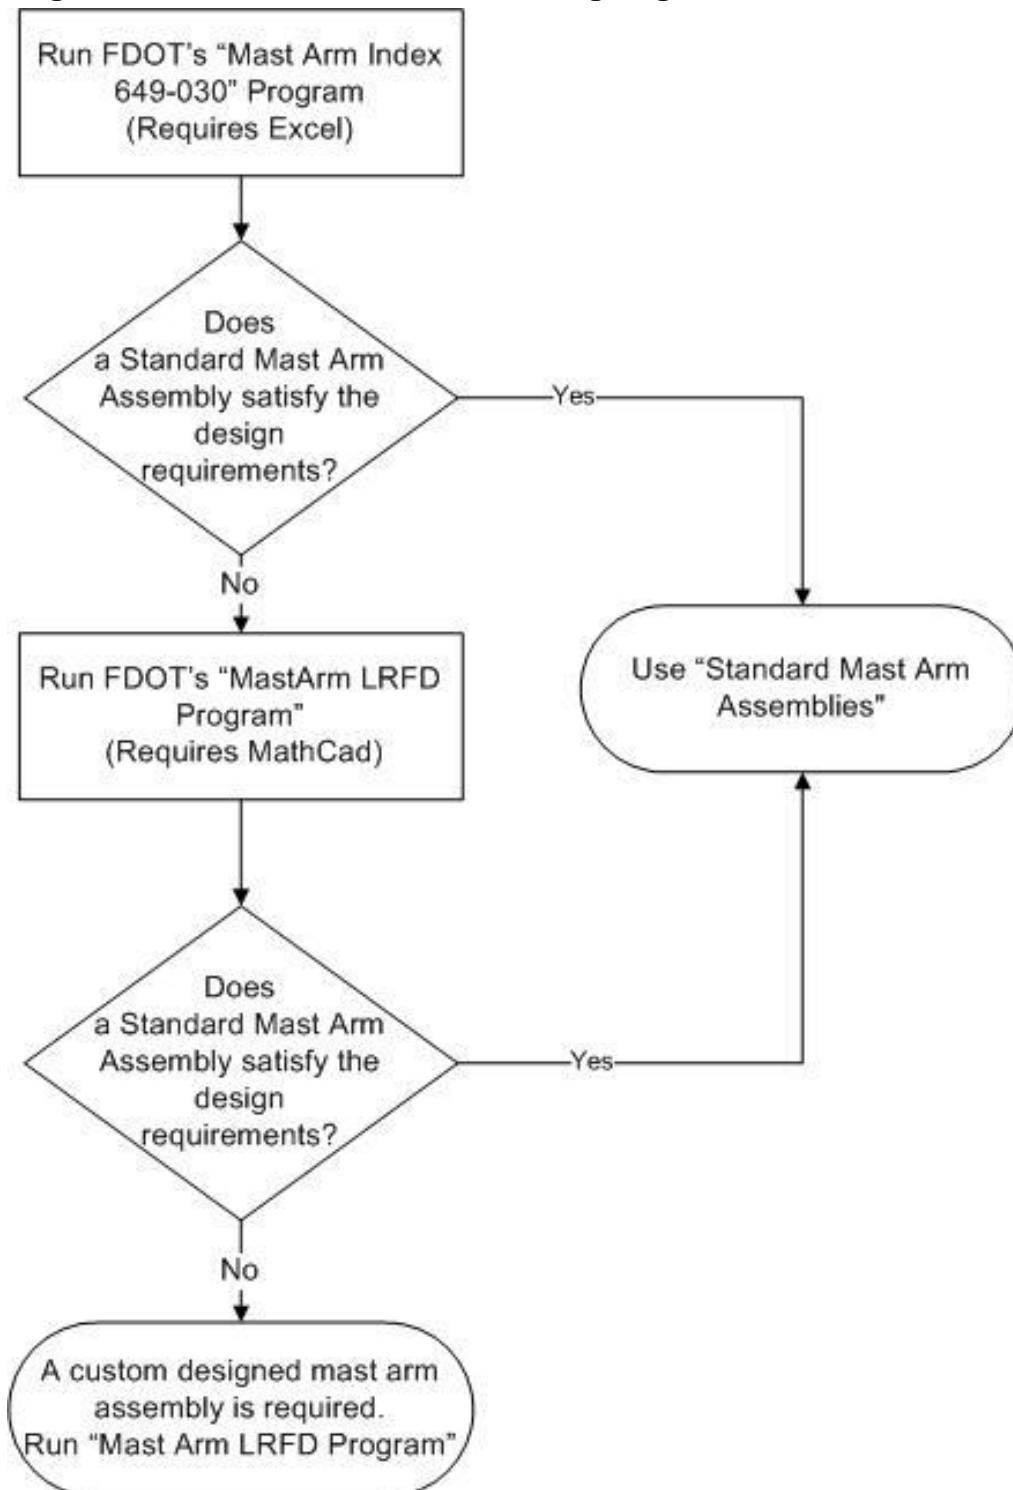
Run FDOT's "Mast Arm Index 649-030" Program (Requires Excel)

Does a Standard Mast Arm Assembly satisfy the design requirements?

Yes

No

Run FDOT's "MastArm LRFD Program" (Requires MathCad)

Use "Standard Mast Arm Assemblies"

Does a Standard Mast Arm Assembly satisfy the design requirements?

Yes

No

A custom designed mast arm assembly is required. Run "Mast Arm LRFD Program"